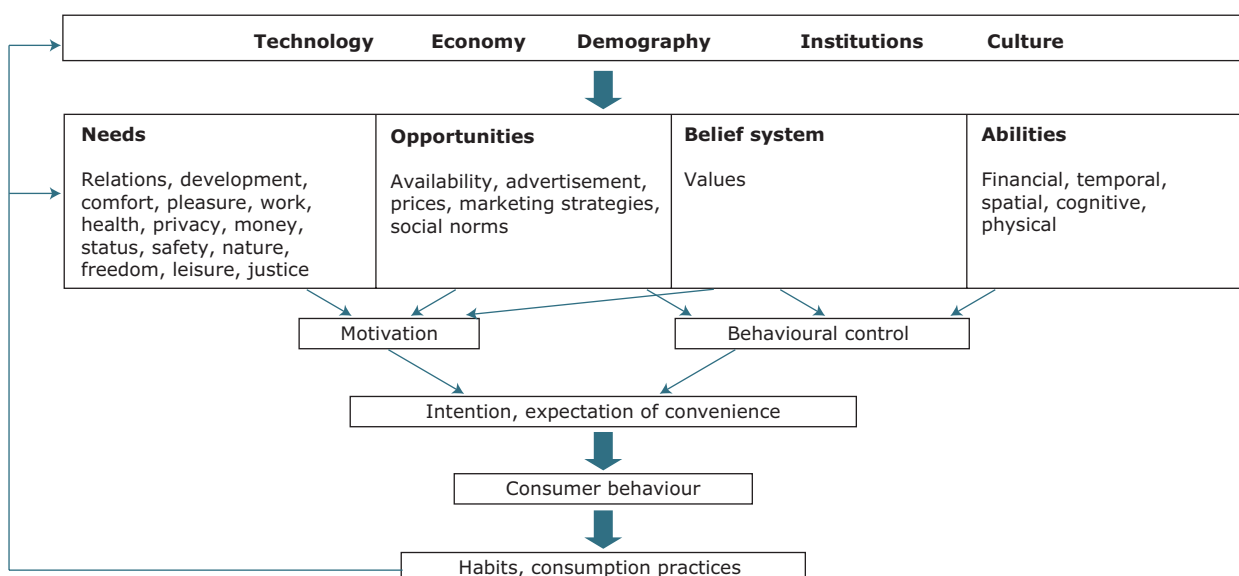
Technology Economy Demography Institutions Culture

| Needs | Opportunities | Belief system | Abilities |
|---|---|---|---|
| Relations, development, comfort, pleasure, work, health, privacy, money, status, safety, nature, freedom, leisure, justice | Availability, advertisement, prices, marketing strategies, social norms | Values | Financial, temporal, spatial, cognitive, physical |

Motivation

Behavioural control

Intention, expectation of convenience

Consumer behaviour

Habits, consumption practices